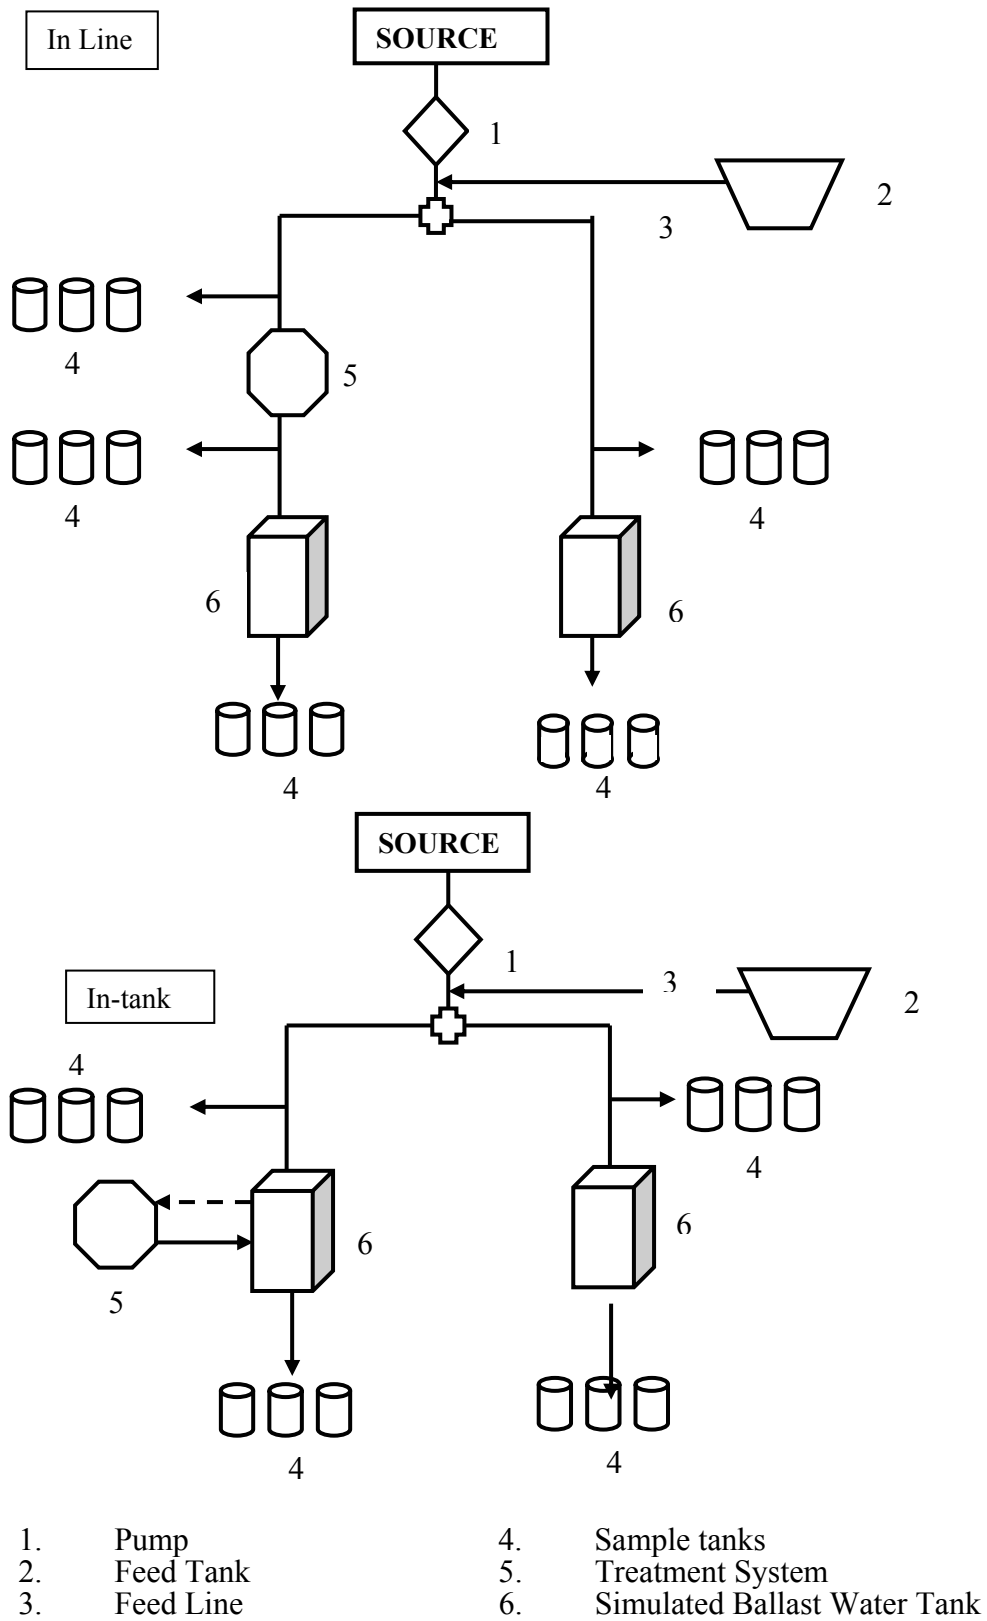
In Line

SOURCE

1

2

3

4

5

4

4

6

6

4

4

SOURCE

1

In-tank

3

2

4

4

4

6

6

5

4

4

1. Pump
2. Feed Tank
3. Feed Line
4. Sample tanks
5. Treatment System
6. Simulated Ballast Water Tank